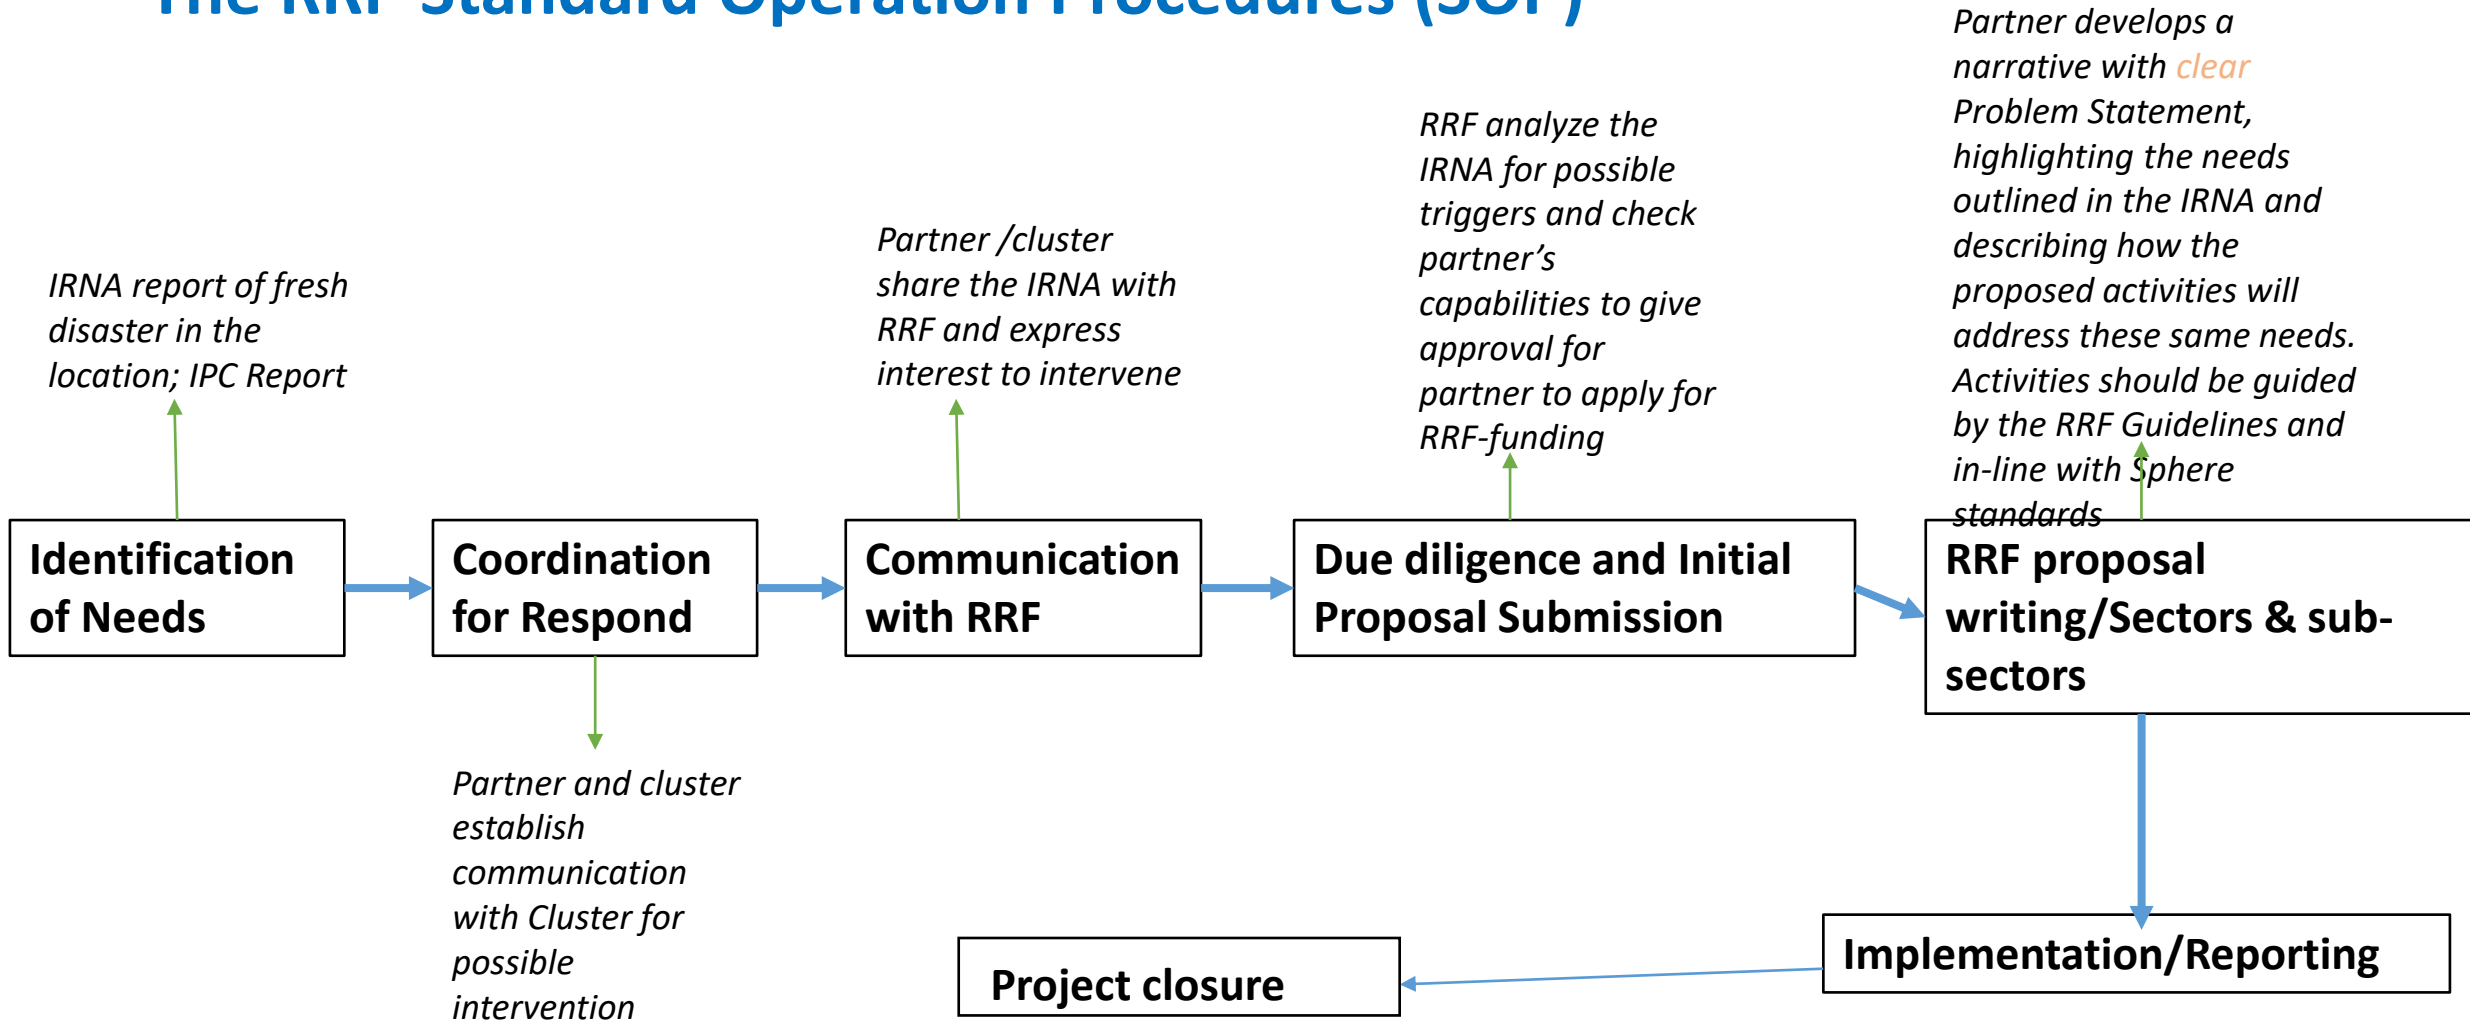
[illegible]

IRNA report of fresh disaster in the location; IPC Report

Partner /cluster share the IRNA with RRF and express interest to intervene

RRF analyze the IRNA for possible triggers and check partner's capabilities to give approval for partner to apply for RRF-funding

Partner develops a narrative with clear Problem Statement, highlighting the needs outlined in the IRNA and describing how the proposed activities will address these same needs. Activities should be guided by the RRF Guidelines and in-line with Sphere standards

Identification of Needs

Coordination for Respond

Communication with RRF

Due diligence and Initial Proposal Submission

RRF proposal writing/Sectors & sub-sectors

Partner and cluster establish communication with Cluster for possible intervention

Implementation/Reporting

Project closure